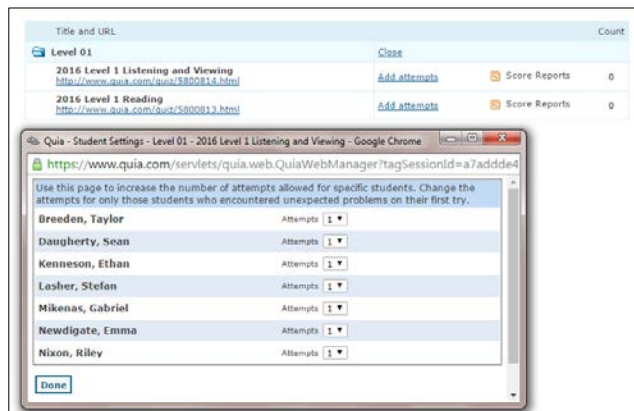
Title and URL

Count

Level 01

Close

2016 Level 1 Listening and Viewing
http://www.quia.com/quiz/5800814.html

Add attempts

Score Reports

0

2016 Level 1 Reading
http://www.quia.com/quiz/5800813.html

Add attempts

Score Reports

0

Quia - Student Settings - Level 01 - 2016 Level 1 Listening and Viewing - Google Chrome

https://www.quia.com/servlets/quia.web.QuiaWebManager?tagSessionId=a7adde4

Use this page to increase the number of attempts allowed for specific students. Change the attempts for only those students who encountered unexpected problems on their first try.

| | |
|---|---|
| Breeden, Taylor | Attempts 1 |
| Daugherty, Sean | Attempts 1 |
| Kenneson, Ethan | Attempts 1 |
| Lasher, Stefon | Attempts 1 |
| Mikenas, Gabriel | Attempts 1 |
| Newdigate, Emma | Attempts 1 |
| Nixon, Riley | Attempts 1 |

Done